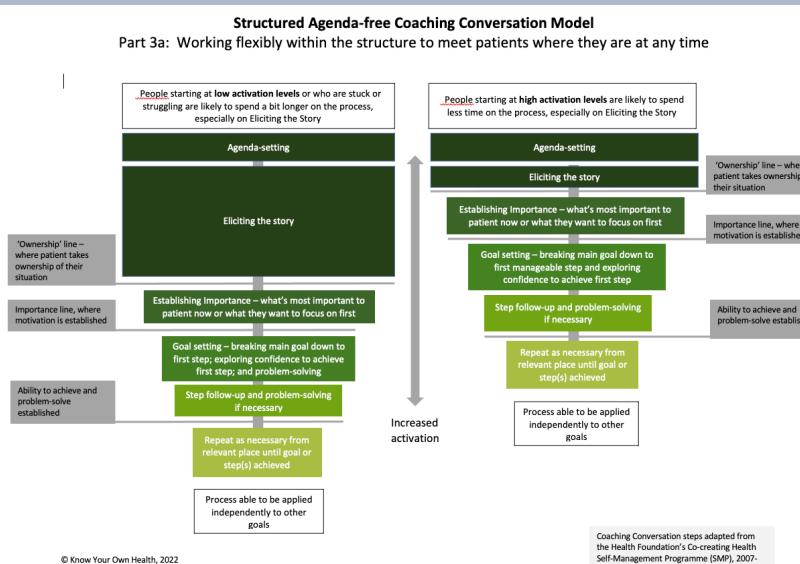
Structured Agenda-free Coaching Conversation Model

Part 3a: Working flexibly within the structure to meet patients where they are at any time

People starting at **low activation levels** or who are stuck or struggling are likely to spend a bit longer on the process, especially on Eliciting the Story

Agenda-setting

Eliciting the story

'Ownership' line – where patient takes ownership of their situation

Establishing Importance – what's most important to patient now or what they want to focus on first

Importance line, where motivation is established

Goal setting – breaking main goal down to first step; exploring confidence to achieve first step; and problem-solving

Ability to achieve and problem-solve established

Step follow-up and problem-solving if necessary

Repeat as necessary from relevant place until goal or step(s) achieved

Process able to be applied independently to other goals

Increased activation

People starting at **high activation levels** are likely to spend less time on the process, especially on Eliciting the Story

Agenda-setting

Eliciting the story

'Ownership' line – whe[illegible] patient takes ownersh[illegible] their situation

Establishing Importance – what's most important to patient now or what they want to focus on first

Importance line, where motivation is establishe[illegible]

Goal setting – breaking main goal down to first manageable step and exploring confidence to achieve first step

Step follow-up and problem-solving if necessary

Ability to achieve and problem-solve establis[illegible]

Repeat as necessary from relevant place until goal or step(s) achieved

Process able to be applied independently to other goals

© Know Your Own Health, 2022

Coaching Conversation steps adapted from the Health Foundation's Co-creating Health Self-Management Programme (SMP), 2007-